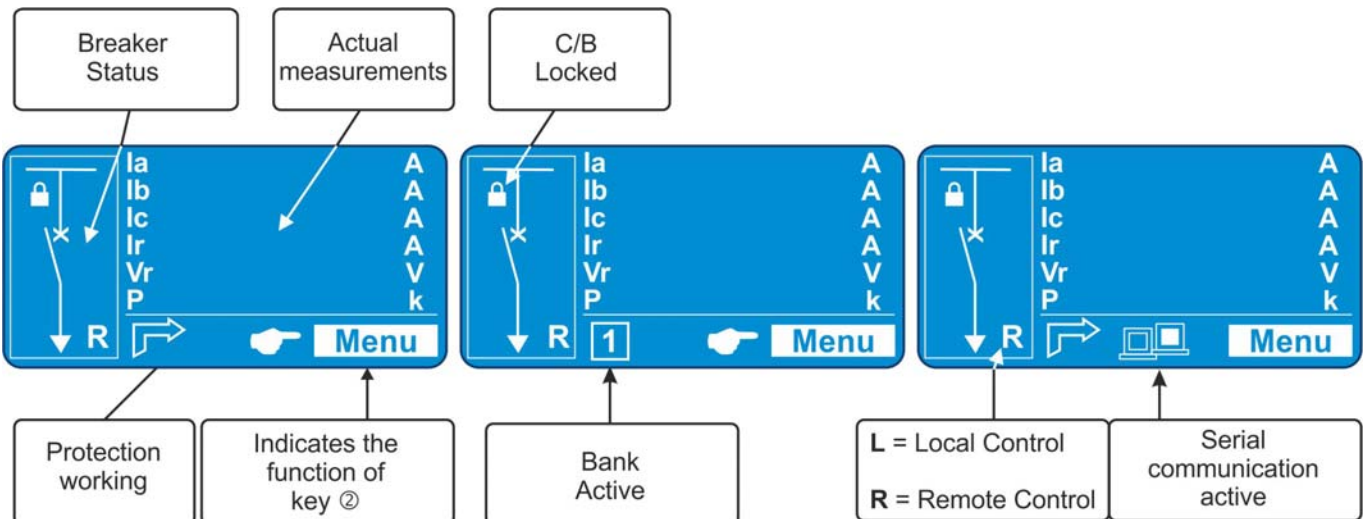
Breaker Status

Actual measurements

C/B Locked

Ia A
Ib A
Ic A
Ir A
Vr V
P k
R
Menu

Ia A
Ib A
Ic A
Ir A
Vr V
P k
R
1
Menu

Ia A
Ib A
Ic A
Ir A
Vr V
P k
R
Menu

Protection working

Indicates the function of key ②

Bank Active

L = Local Control

R = Remote Control

Serial communication active